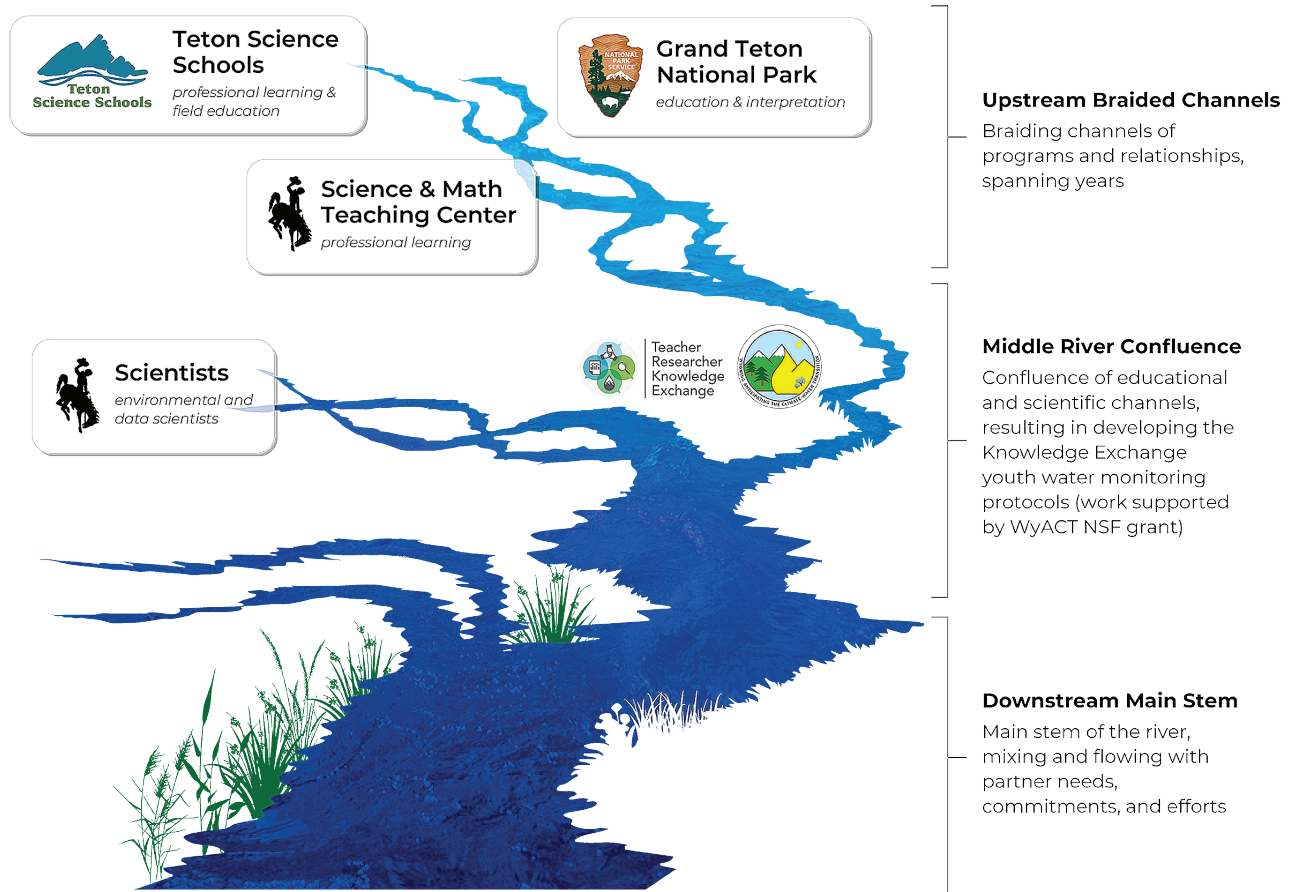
Teton Science Schools

Teton Science Schools
professional learning & field education

NATIONAL PARK SERVICE

Grand Teton National Park
education & interpretation

Science & Math Teaching Center
professional learning

Scientists
environmental and data scientists

Teacher Researcher Knowledge Exchange

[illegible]

Upstream Braided Channels
Braiding channels of programs and relationships, spanning years

Middle River Confluence
Confluence of educational and scientific channels, resulting in developing the Knowledge Exchange youth water monitoring protocols (work supported by WyACT NSF grant)

Downstream Main Stem
Main stem of the river, mixing and flowing with partner needs, commitments, and efforts